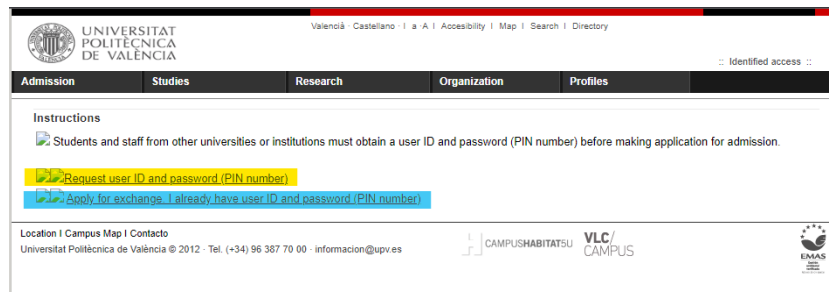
UNIVERSITAT POLITÈCNICA DE VALÈNCIA

Valencià · Castellano · I a A I Accesibility I Map I Search I Directory

:: Identified access ::

Admission
Studies
Research
Organization
Profiles

Instructions

Students and staff from other universities or institutions must obtain a user ID and password (PIN number) before making application for admission.

Request user ID and password (PIN number)

Apply for exchange. I already have user ID and password (PIN number)

Location I Campus Map I Contacto

Universitat Politècnica de València © 2012 · Tel. (+34) 96 387 70 00 · informacion@upv.es

CAMPUSHABITAT5U

VLC/ CAMPUS

EMAS